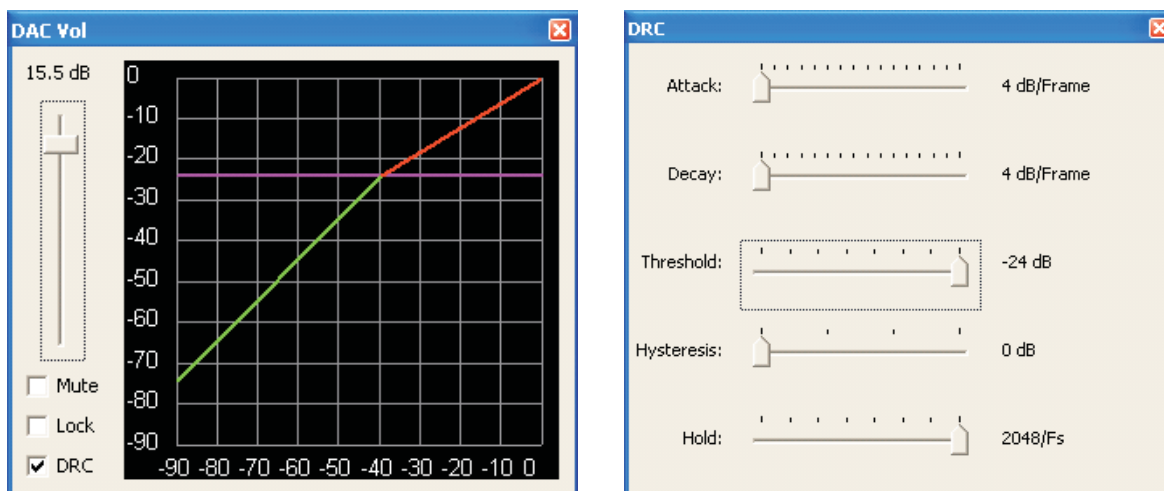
DAC Vol

15.5 dB

Mute

Lock

DRC

0
-10
-20
-30
-40
-50
-60
-70
-80
-90

-90 -80 -70 -60 -50 -40 -30 -20 -10 0

DRC

Attack: 4 dB/Frame

Decay: 4 dB/Frame

Threshold: -24 dB

Hysteresis: 0 dB

Hold: 2048/Fs